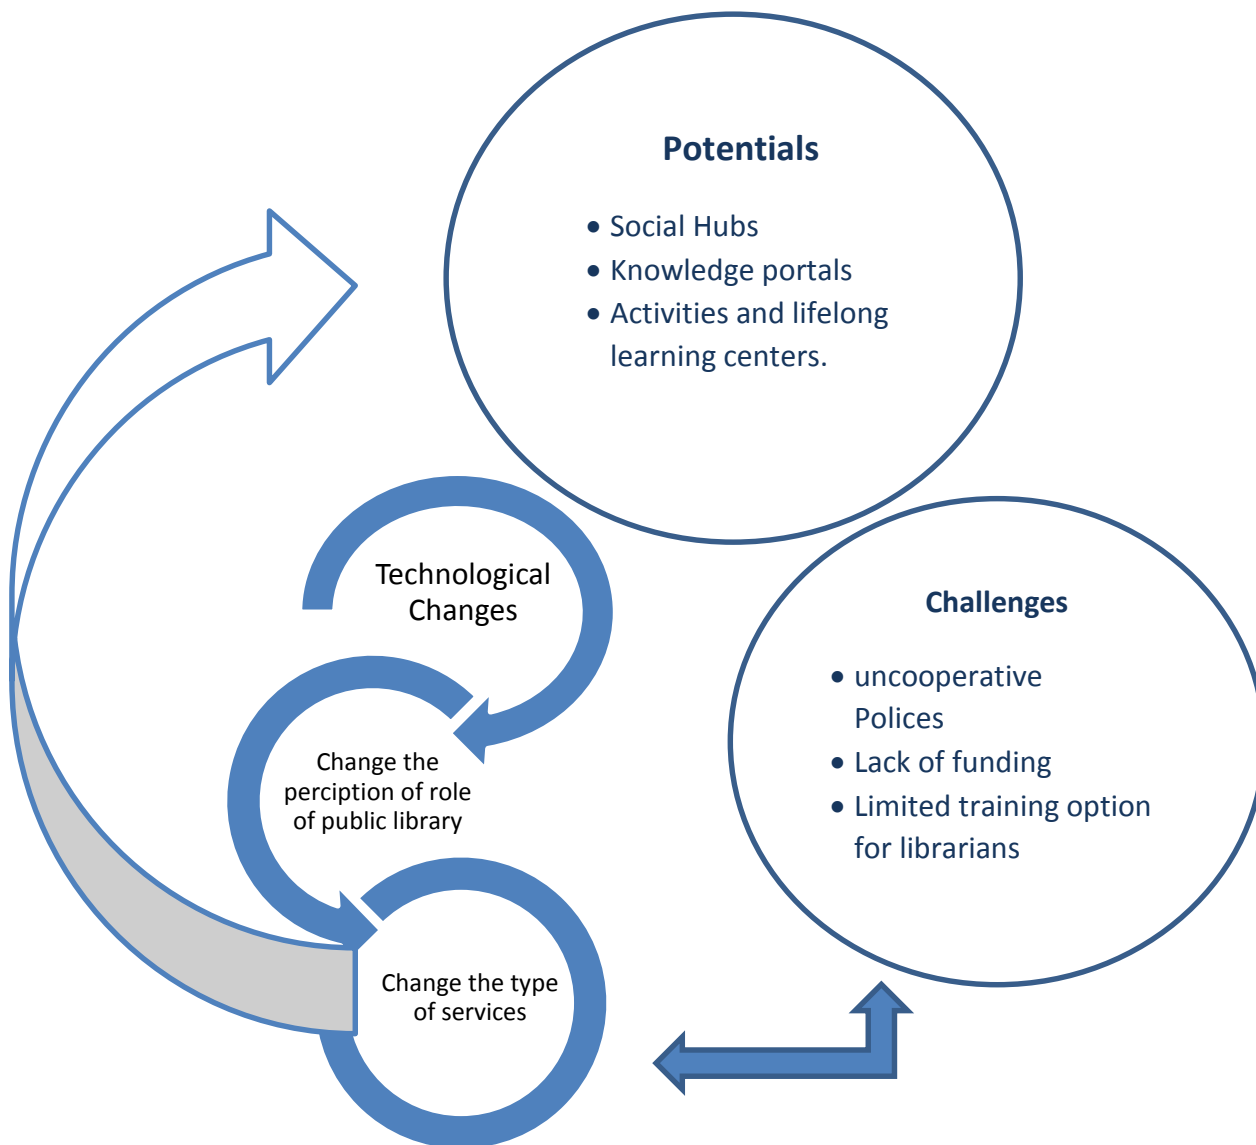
Potentials

- Social Hubs
- Knowledge portals
- Activities and lifelong learning centers.

Technological Changes

Change the perciption of role of public library

Change the type of services

Challenges

- uncooperative Polices
- Lack of funding
- Limited training option for librarians